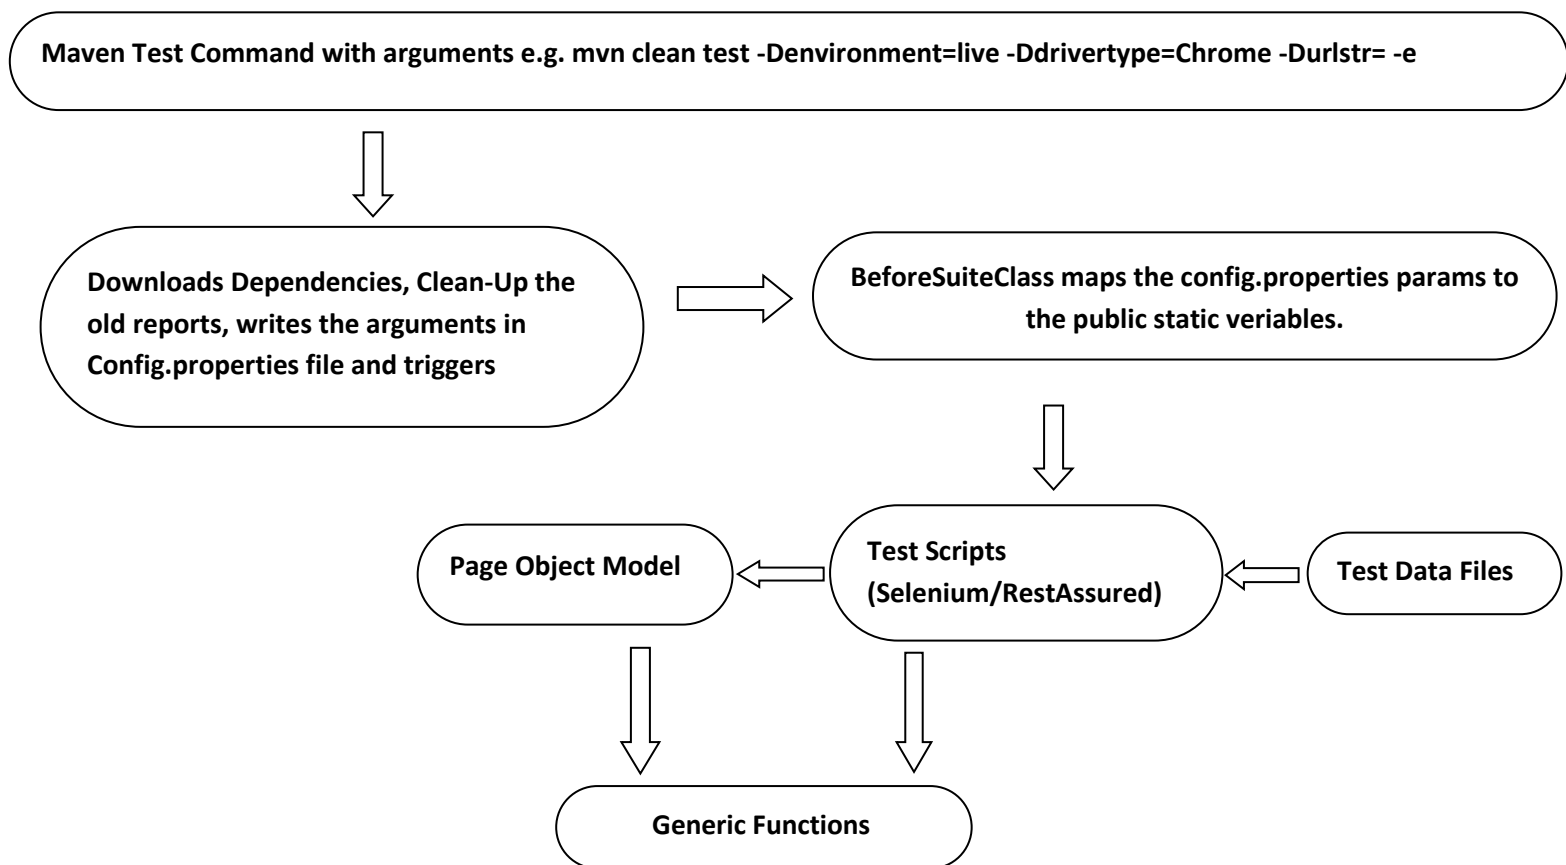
Maven Test Command with arguments e.g. mvn clean test -Denvironment=live -Ddrivertype=Chrome -Durlstr= -e

Downloads Dependencies, Clean-Up the old reports, writes the arguments in Config.properties file and triggers

BeforeSuiteClass maps the config.properties params to the public static veriables.

Page Object Model

Test Scripts (Selenium/RestAssured)

Test Data Files

Generic Functions